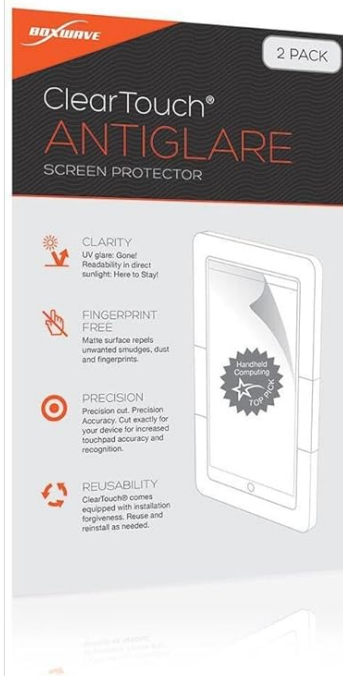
BOXWAVE

2 PACK

ClearTouch®
ANTIGLARE
SCREEN PROTECTOR

CLARITY
UV glare: Gone! Readability in direct sunlight: Here to Stay!

FINGERPRINT FREE
Matte surface repels unwanted smudges, dust and fingerprints.

PRECISION
Precision cut. Precision Accuracy. Cut exactly for your device for increased touchpad accuracy and recognition.

REUSABILITY
ClearTouch® comes equipped with installation forgiveness. Reuse and reinstall as needed.

Handheld Computing
TOP PICK